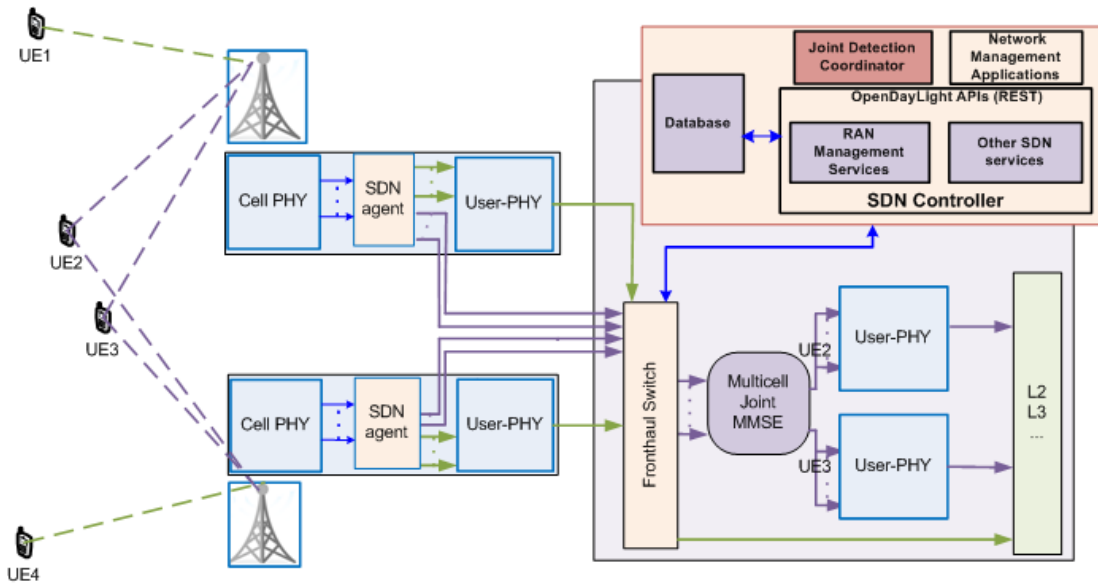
UE1

UE2

UE3

UE4

Cell PHY

SDN agent

User-PHY

Cell PHY

SDN agent

User-PHY

Joint Detection Coordinator

Network Management Applications

OpenDayLight APIs (REST)

Database

RAN Management Services

Other SDN services

SDN Controller

Fronthaul Switch

Multicell Joint MMSE

UE2

UE3

User-PHY

User-PHY

L2
L3
...